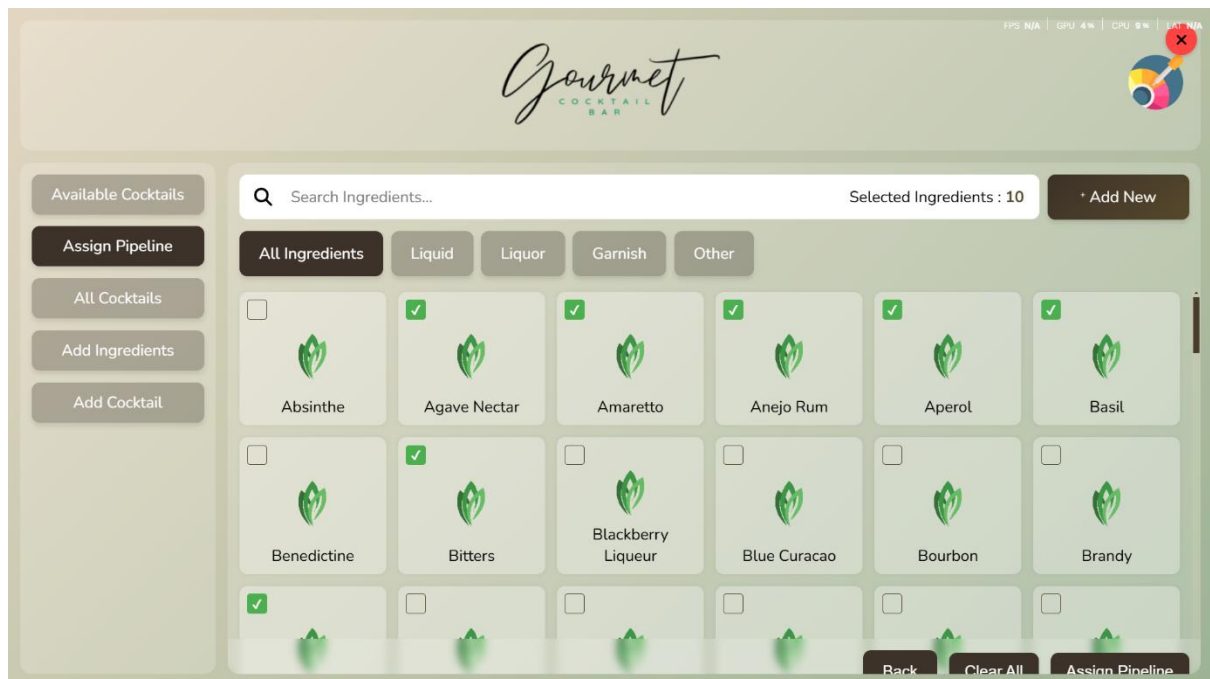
FPS N/A | GPU 4% | CPU 9% | LAT N/A

Gourmet
COCKTAIL
BAR

Available Cocktails
Assign Pipeline
All Cocktails
Add Ingredients
Add Cocktail

Search Ingredients...
Selected Ingredients : 10
+ Add New

All Ingredients
Liquid
Liquor
Garnish
Other

Absinthe
Agave Nectar
Amaretto
Anejo Rum
Aperol
Basil
Benedictine
Bitters
Blackberry Liqueur
Blue Curacao
Bourbon
Brandy

Back
Clear All
Assign Pipeline